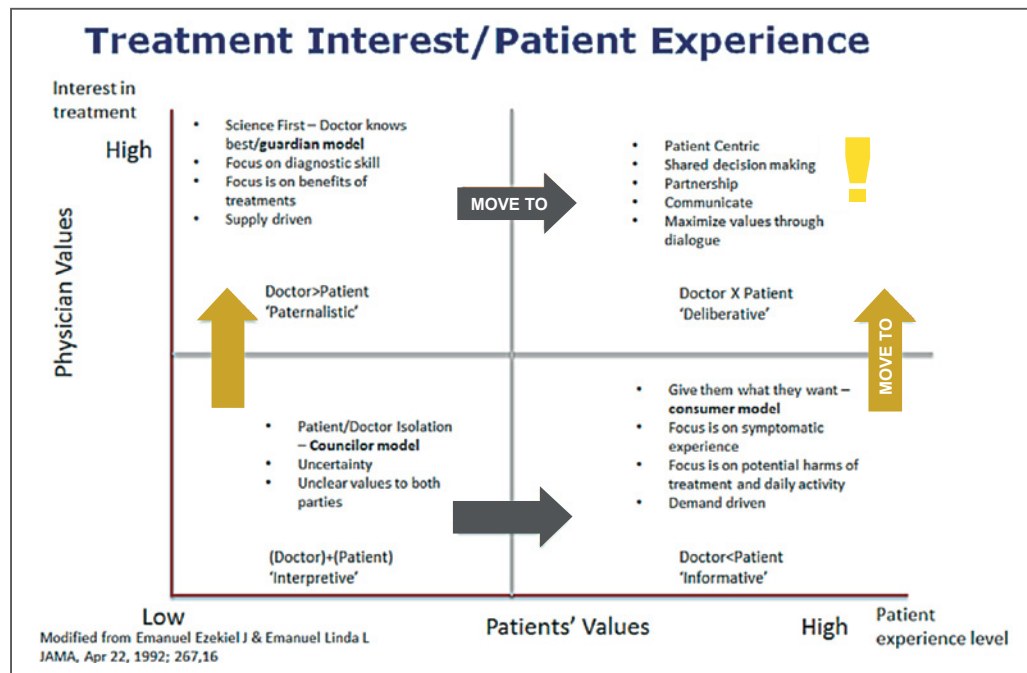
Treatment Interest/Patient Experience

Interest in treatment

High

Physician Values

- Science First – Doctor knows best/**guardian model**
- Focus on diagnostic skill
- Focus is on benefits of treatments
- Supply driven

MOVE TO

- Patient Centric
- Shared decision making
- Partnership
- Communicate
- Maximize values through dialogue

!

Doctor>Patient
'Paternalistic'

Doctor X Patient
'Deliberative'

MOVE TO

- Patient/Doctor Isolation – **Councilor model**
- Uncertainty
- Unclear values to both parties

- Give them what they want – **consumer model**
- Focus is on symptomatic experience
- Focus is on potential harms of treatment and daily activity
- Demand driven

(Doctor)+(Patient)
'Interpretive'

Doctor<Patient
'Informative'

Low

Patients' Values

High

Patient experience level

Modified from Emanuel Ezekiel J & Emanuel Linda L
JAMA, Apr 22, 1992; 267,16